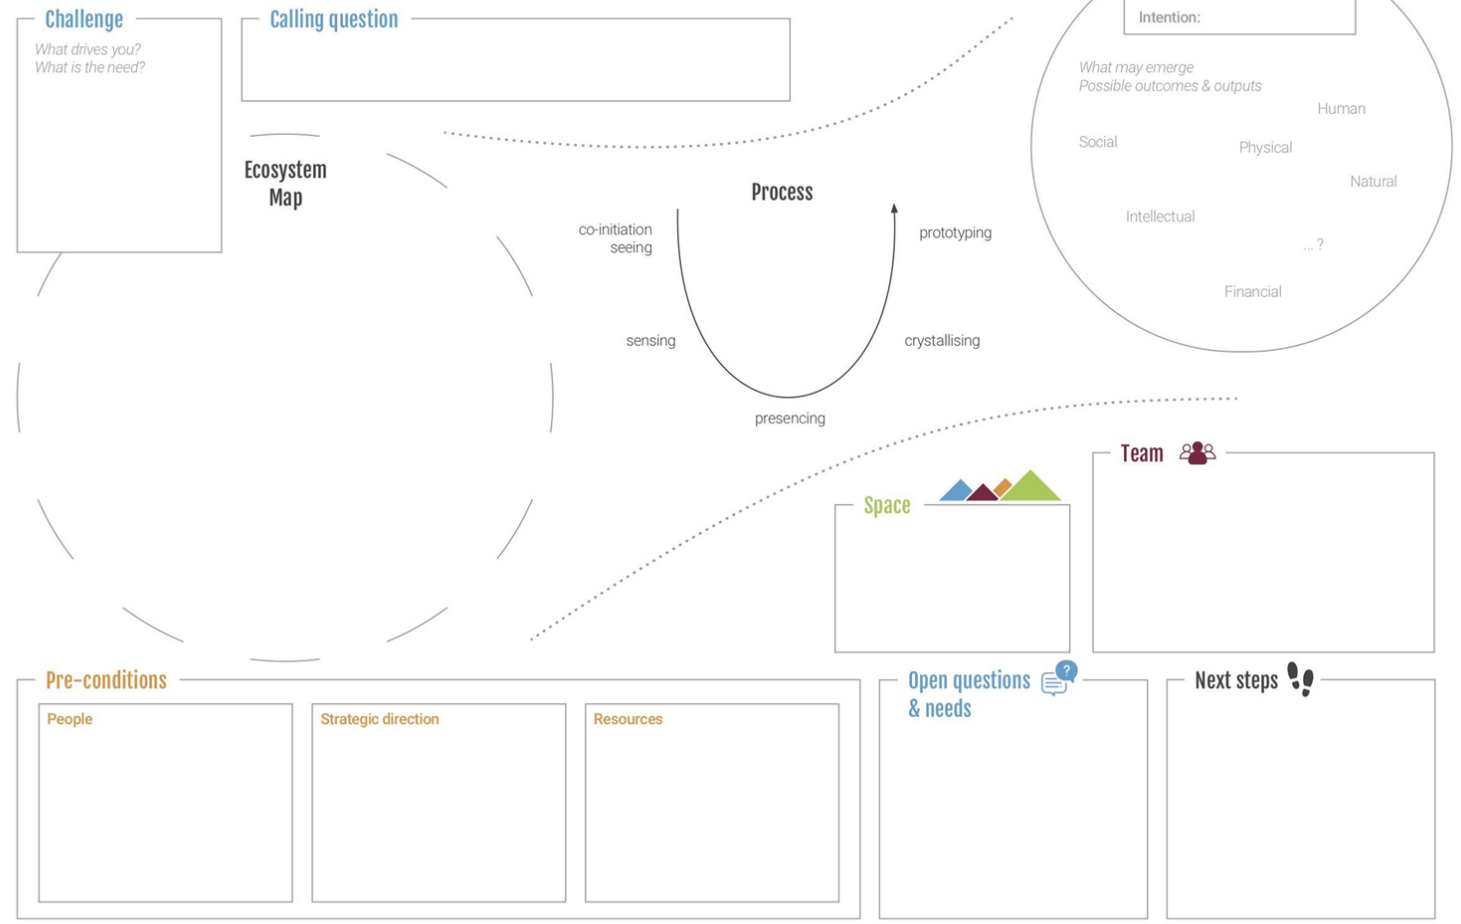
Challenge

What drives you?
What is the need?

Calling question

Intention:

What may emerge
Possible outcomes & outputs

Human

Social

Physical

Natural

Intellectual

... ?

Financial

Ecosystem Map

Process

co-initiation
seeing

prototyping

sensing

crystallising

presencing

Team

Space

Pre-conditions

People

Strategic direction

Resources

Open questions & needs

Next steps